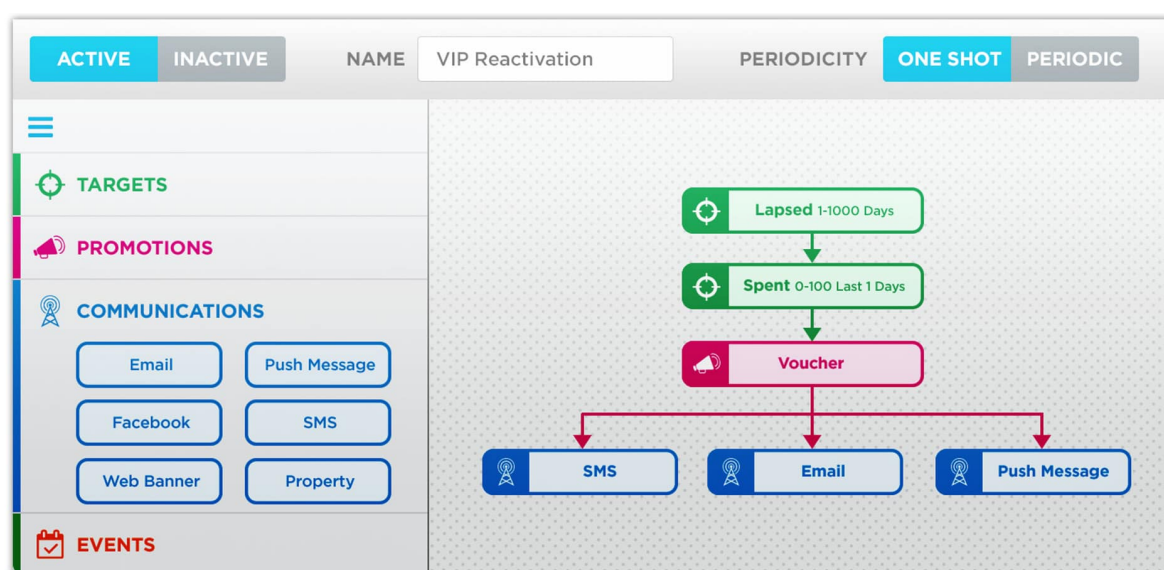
ACTIVE INACTIVE NAME VIP Reactivation PERIODICITY ONE SHOT PERIODIC

TARGETS

PROMOTIONS

COMMUNICATIONS

Email
Push Message
Facebook
SMS
Web Banner
Property

EVENTS

Lapsed 1-1000 Days

Spent 0-100 Last 1 Days

Voucher

SMS

Email

Push Message